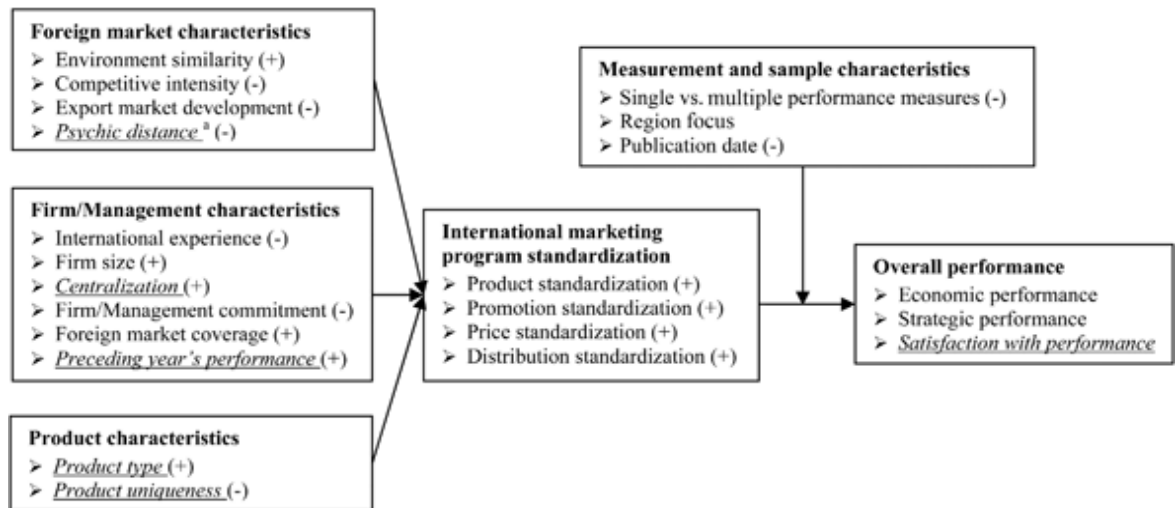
**Foreign market characteristics**
➢ Environment similarity (+)
➢ Competitive intensity (-)
➢ Export market development (-)
➢ *Psychic distance* $^a$ (-)

**Firm/Management characteristics**
➢ International experience (-)
➢ Firm size (+)
➢ *Centralization* (+)
➢ Firm/Management commitment (-)
➢ Foreign market coverage (+)
➢ *Preceding year's performance* (+)

**Product characteristics**
➢ *Product type* (+)
➢ *Product uniqueness* (-)

**Measurement and sample characteristics**
➢ Single vs. multiple performance measures (-)
➢ Region focus
➢ Publication date (-)

**International marketing program standardization**
➢ Product standardization (+)
➢ Promotion standardization (+)
➢ Price standardization (+)
➢ Distribution standardization (+)

**Overall performance**
➢ Economic performance
➢ Strategic performance
➢ *Satisfaction with performance*